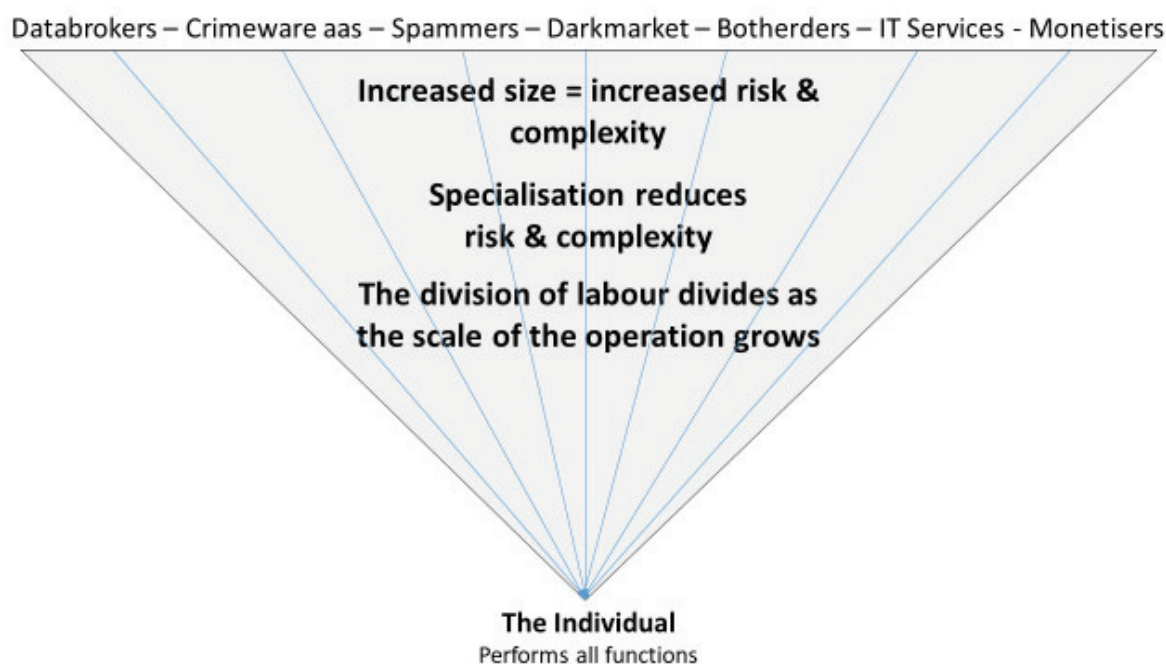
Databrokers – Crimeware aas – Spammers – Darkmarket – Botherders – IT Services - Monetisers

Increased size = increased risk & complexity

Specialisation reduces risk & complexity

The division of labour divides as the scale of the operation grows

The Individual
Performs all functions